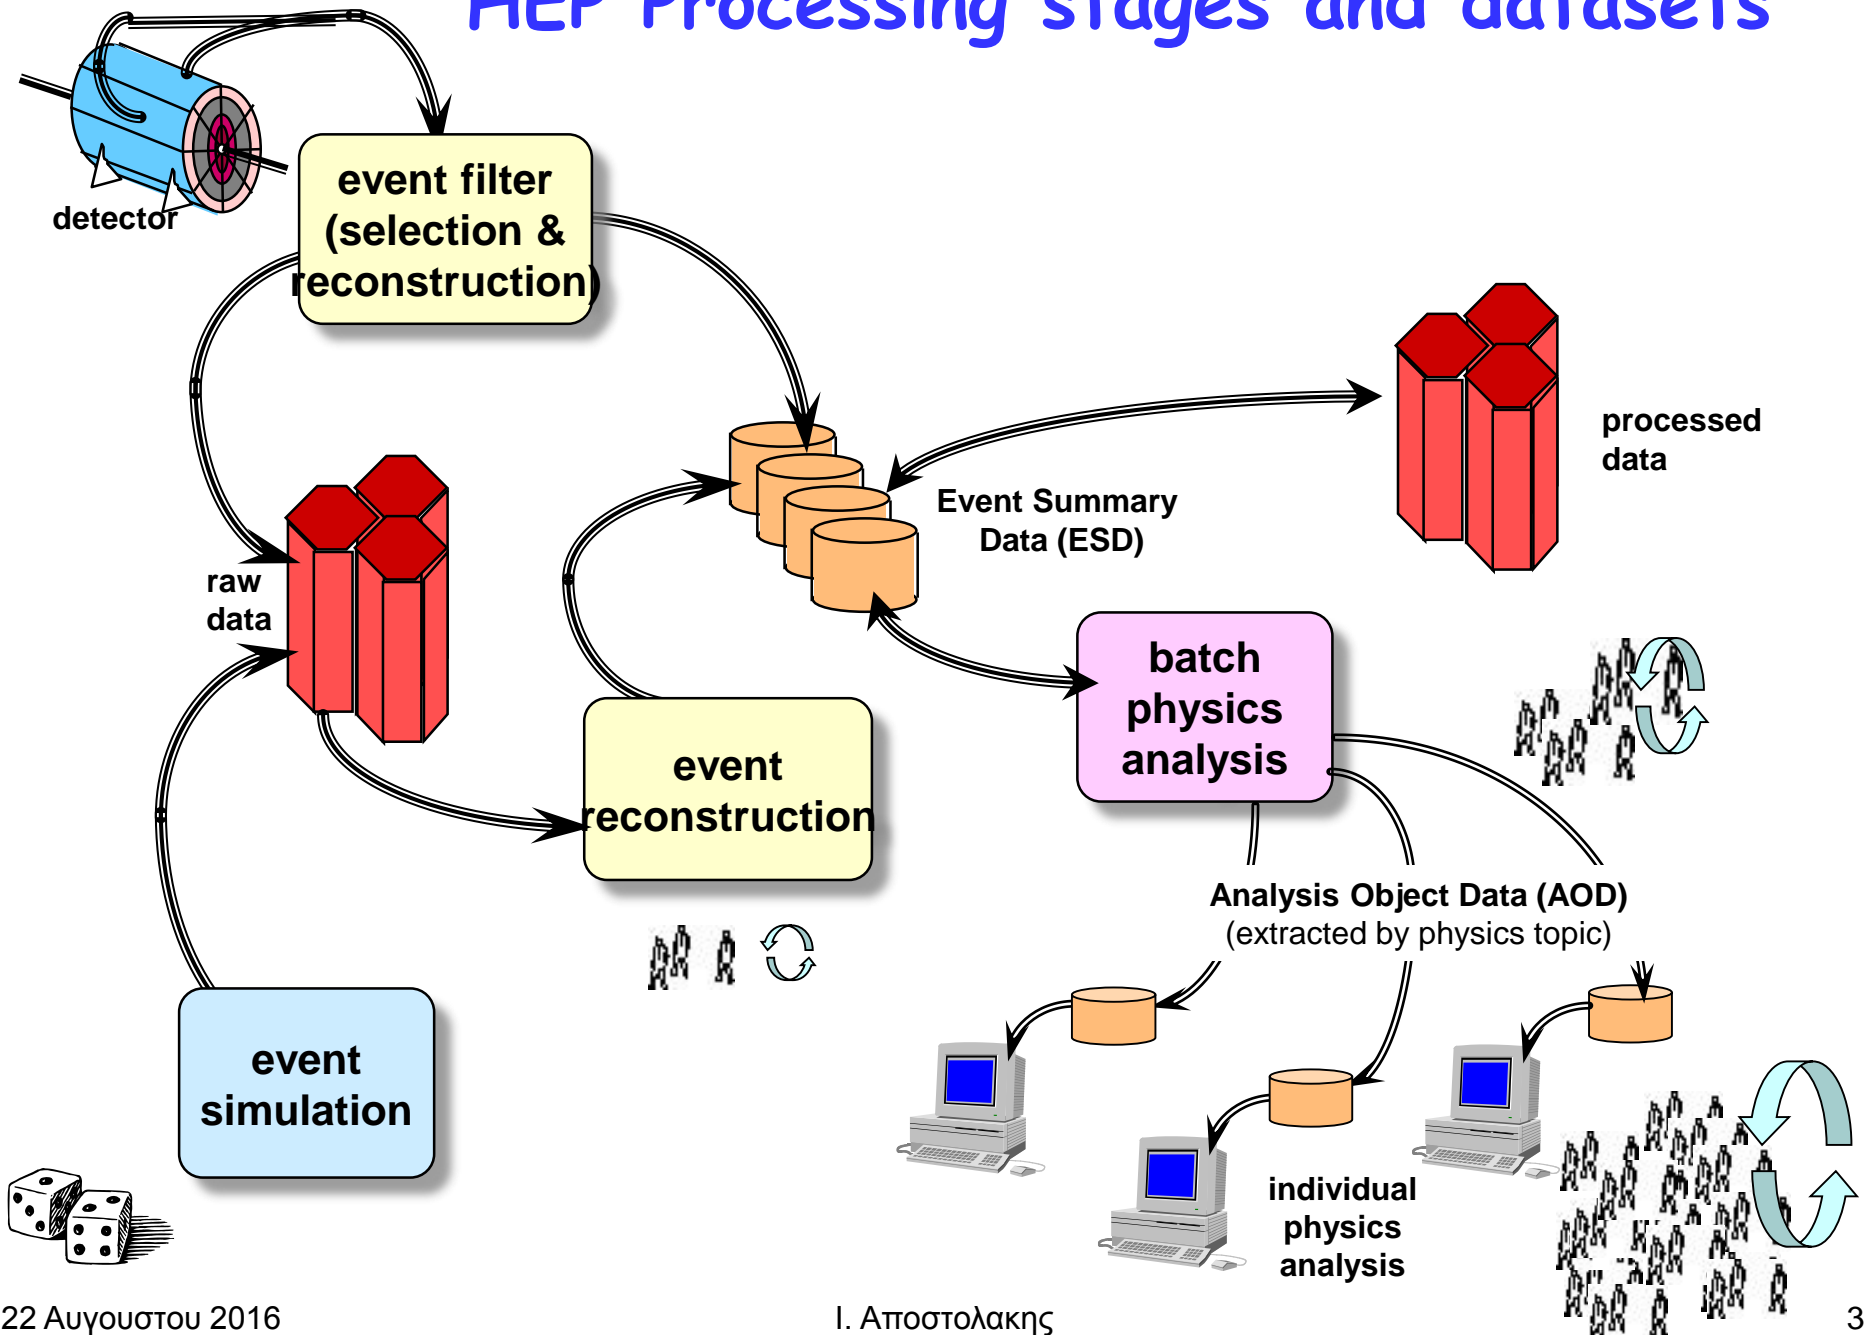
HEP Processing stages and datasets

detector

event filter (selection & reconstruction)

raw data

Event Summary Data (ESD)

processed data

batch physics analysis

event reconstruction

Analysis Object Data (AOD) (extracted by physics topic)

event simulation

individual physics analysis

22 Αυγουστου 2016

Ι. Αποστολακης

3